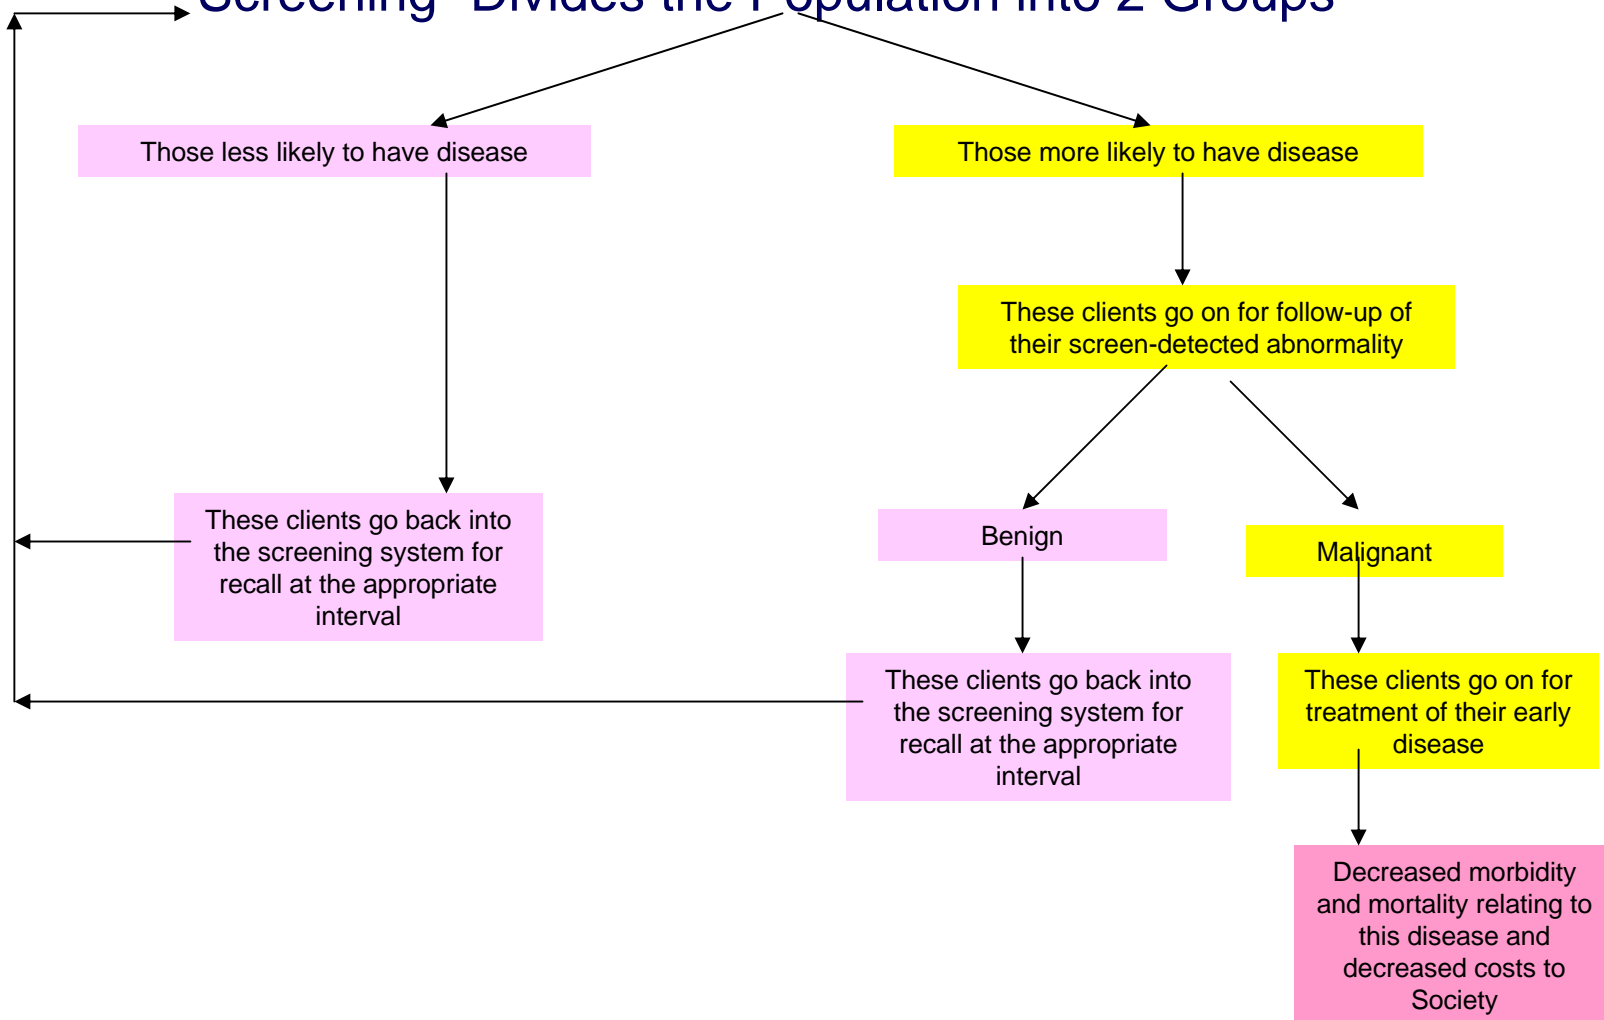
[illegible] Divides the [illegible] into 2 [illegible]

Those less likely to have disease

Those more likely to have disease

These clients go on for follow-up of their screen-detected abnormality

These clients go back into the screening system for recall at the appropriate interval

Benign

Malignant

These clients go back into the screening system for recall at the appropriate interval

These clients go on for treatment of their early disease

Decreased morbidity and mortality relating to this disease and decreased costs to Society